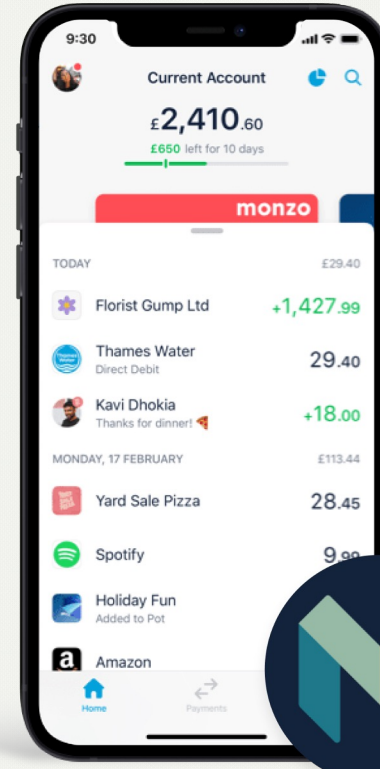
9:30

Current Account

£2,410.60

£650 left for 10 days

monzo

TODAY £29.40

Florist Gump Ltd +1,427.99

Thames Water
Direct Debit 29.40

Kavi Dhokia
Thanks for dinner! 🍕 +18.00

MONDAY, 17 FEBRUARY £113.44

Yard Sale Pizza 28.45

Spotify 9.99

Holiday Fun
Added to Pot

Amazon

Home Payments